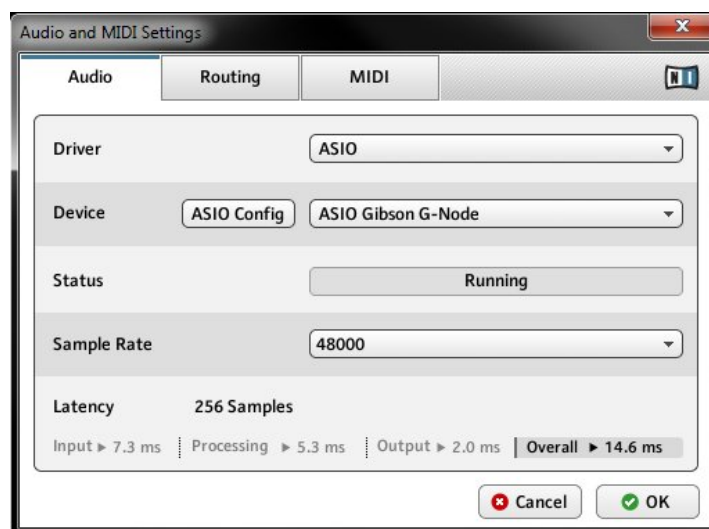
Audio and MIDI Settings

x

Audio

Routing

MIDI

NI

Driver

ASIO

Device

ASIO Config

ASIO Gibson G-Node

Status

Running

Sample Rate

48000

Latency

256 Samples

Input ▸ 7.3 ms

Processing ▸ 5.3 ms

Output ▸ 2.0 ms

Overall ▸ 14.6 ms

Cancel

OK